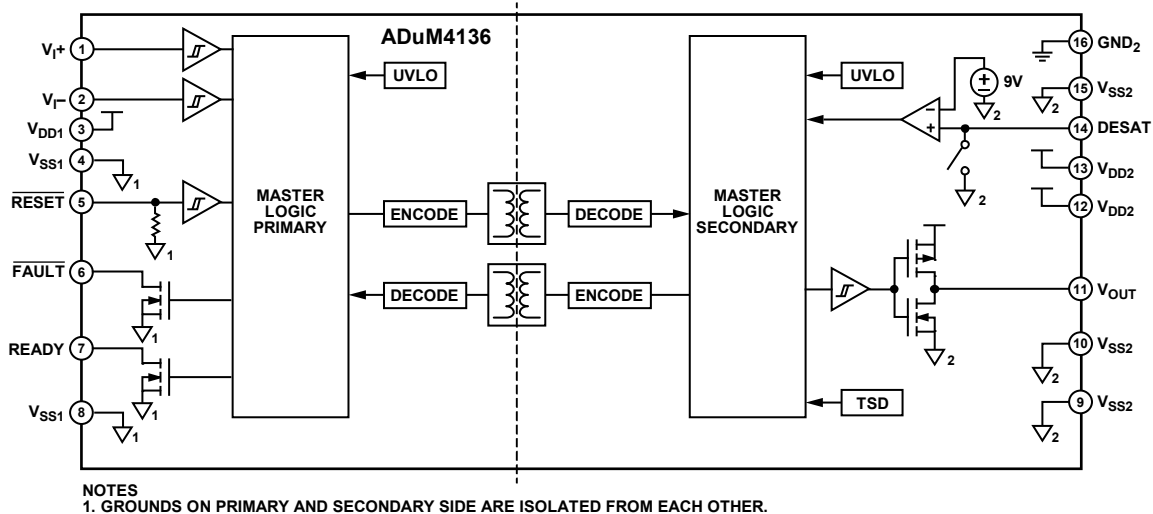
ADuM4136

$V_I+$ 1
$V_I-$ 2
$V_{DD1}$ 3
$V_{SS1}$ 4
1
$\overline{RESET}$ 5
1
$\overline{FAULT}$ 6
1
READY 7
1
$V_{SS1}$ 8
1

UVLO
MASTER LOGIC PRIMARY
ENCODE
DECODE

DECODE
ENCODE
MASTER LOGIC SECONDARY
UVLO
TSD

9V
2
−
+
2
2

16 $GND_2$
15 $V_{SS2}$
2
14 DESAT
13 $V_{DD2}$
12 $V_{DD2}$
11 $V_{OUT}$
10 $V_{SS2}$
2
9 $V_{SS2}$
2

NOTES
1. GROUNDS ON PRIMARY AND SECONDARY SIDE ARE ISOLATED FROM EACH OTHER.